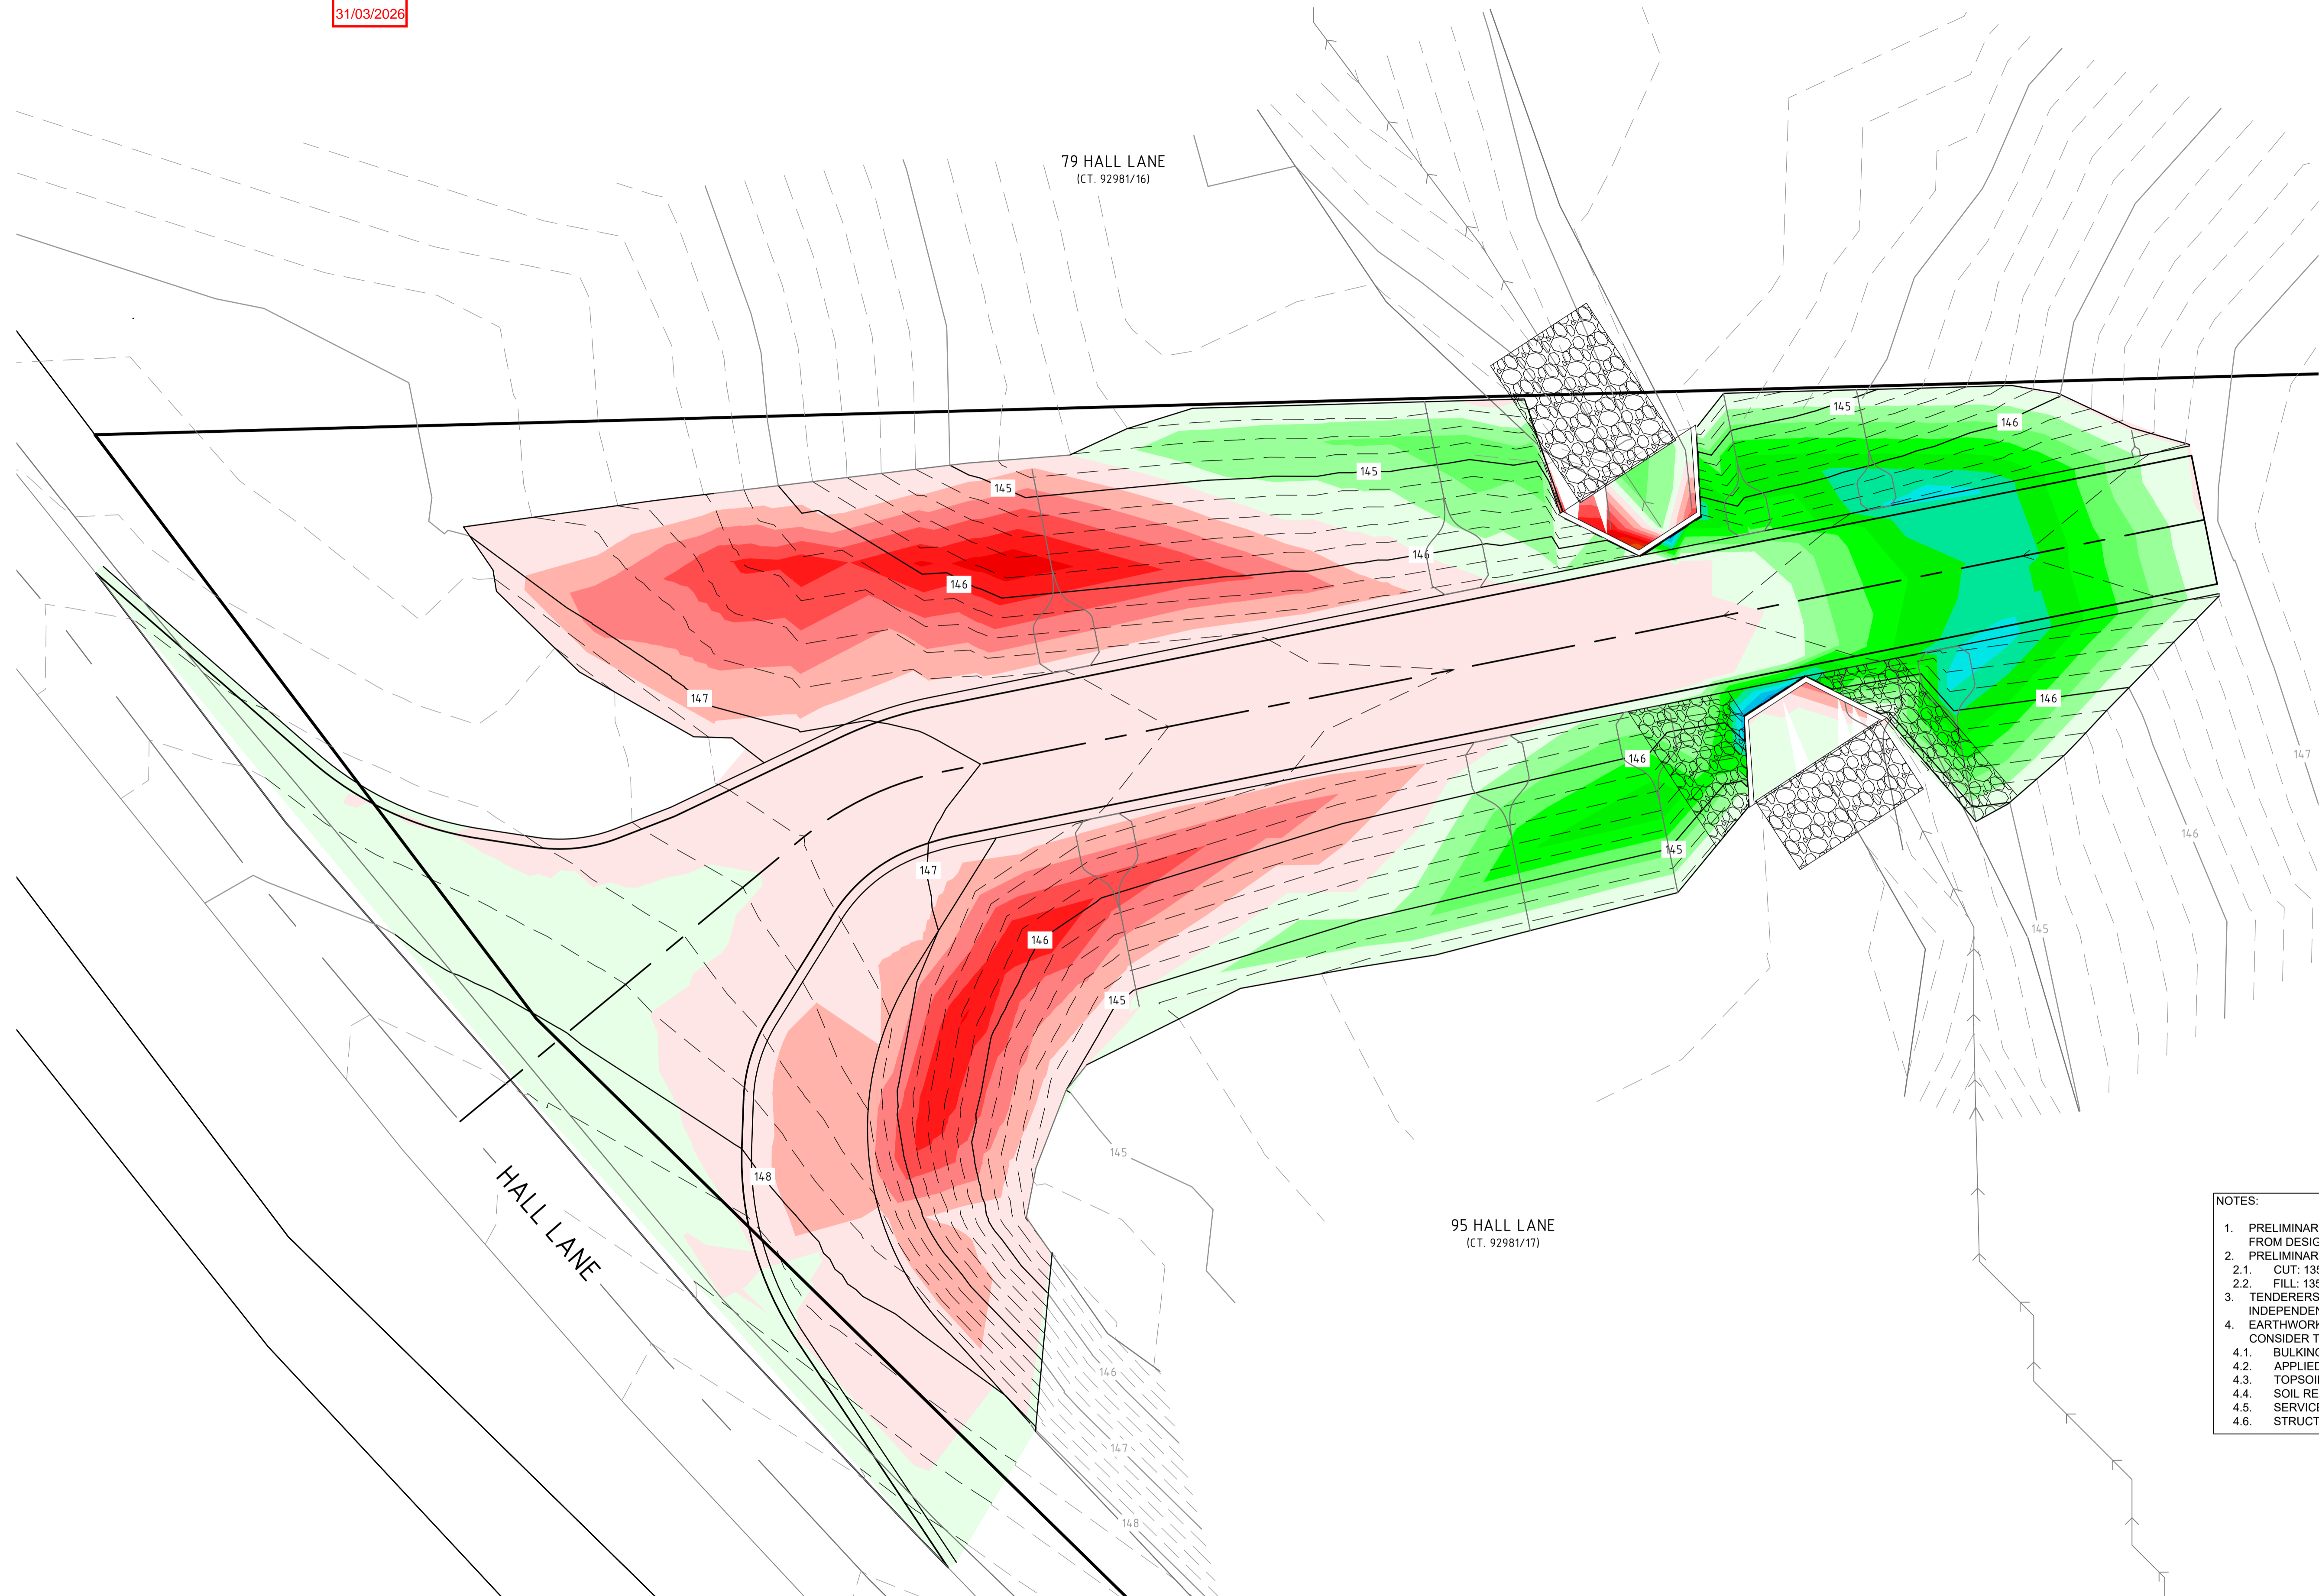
31/03/2026

79 HALL LANE
(CT. 92981/16)

145
145
146
146
145
146
146
147
147
146
146
145
145
148
145
146
147
148
147
146
145
145

HALL LANE

95 HALL LANE
(CT. 92981/17)

NOTES:
1. PRELIMINAR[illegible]
FROM DESIG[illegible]
2. PRELIMINAR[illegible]
2.1. CUT: 13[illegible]
2.2. FILL: 13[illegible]
3. TENDERERS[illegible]
INDEPENDEN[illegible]
4. EARTHWORK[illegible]
CONSIDER T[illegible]
4.1. BULKIN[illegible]
4.2. APPLIED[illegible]
4.3. TOPSOI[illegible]
4.4. SOIL RE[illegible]
4.5. SERVICE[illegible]
4.6. STRUCT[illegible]